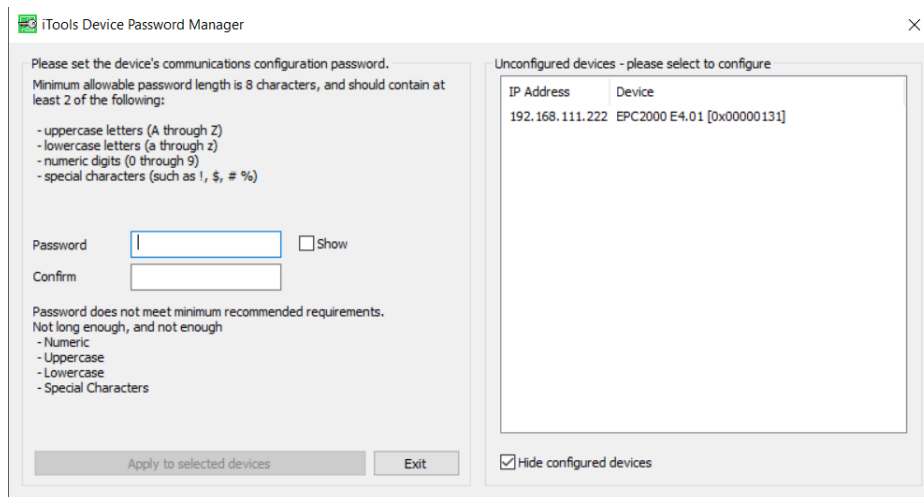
iTools Device Password Manager

Please set the device's communications configuration password.

Minimum allowable password length is 8 characters, and should contain at least 2 of the following:

- uppercase letters (A through Z)
- lowercase letters (a through z)
- numeric digits (0 through 9)
- special characters (such as !, $, # %)

Password
Show
Confirm

Password does not meet minimum recommended requirements.
Not long enough, and not enough
- Numeric
- Uppercase
- Lowercase
- Special Characters

Apply to selected devices
Exit

Unconfigured devices - please select to configure

| IP Address | Device |
|---|---|
| 192.168.111.222 | EPC2000 E4.01 [0x00000131] |

Hide configured devices